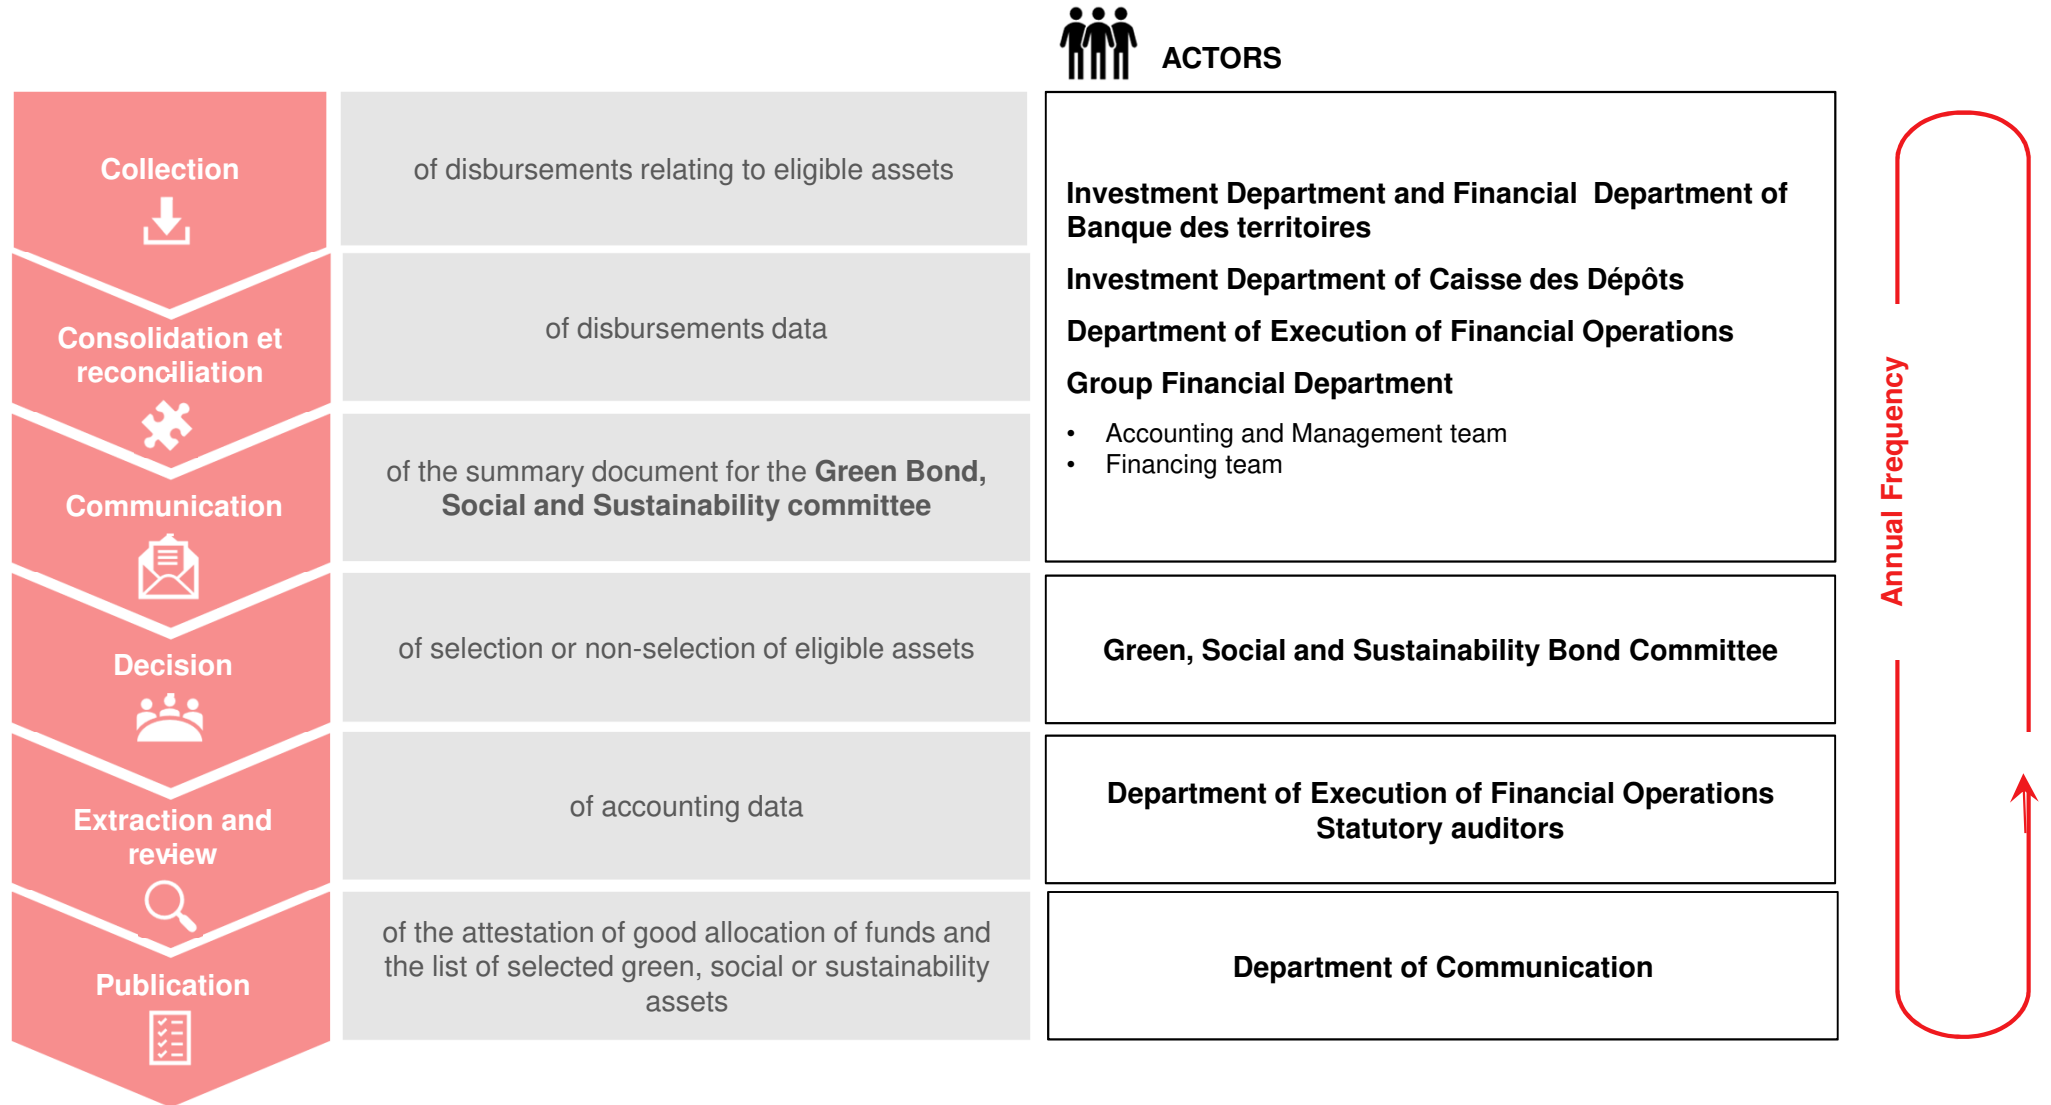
ACTORS

Collection

of disbursements relating to eligible assets

Consolidation et reconciliation

of disbursements data

Communication

of the summary document for the **Green Bond, Social and Sustainability committee**

Decision

of selection or non-selection of eligible assets

Extraction and review

of accounting data

Publication

of the attestation of good allocation of funds and the list of selected green, social or sustainability assets

Investment Department and Financial Department of Banque des territoires

Investment Department of Caisse des Dépôts

Department of Execution of Financial Operations

Group Financial Department

- Accounting and Management team
- Financing team

Green, Social and Sustainability Bond Committee

Department of Execution of Financial Operations
Statutory auditors

Department of Communication

Annual Frequency